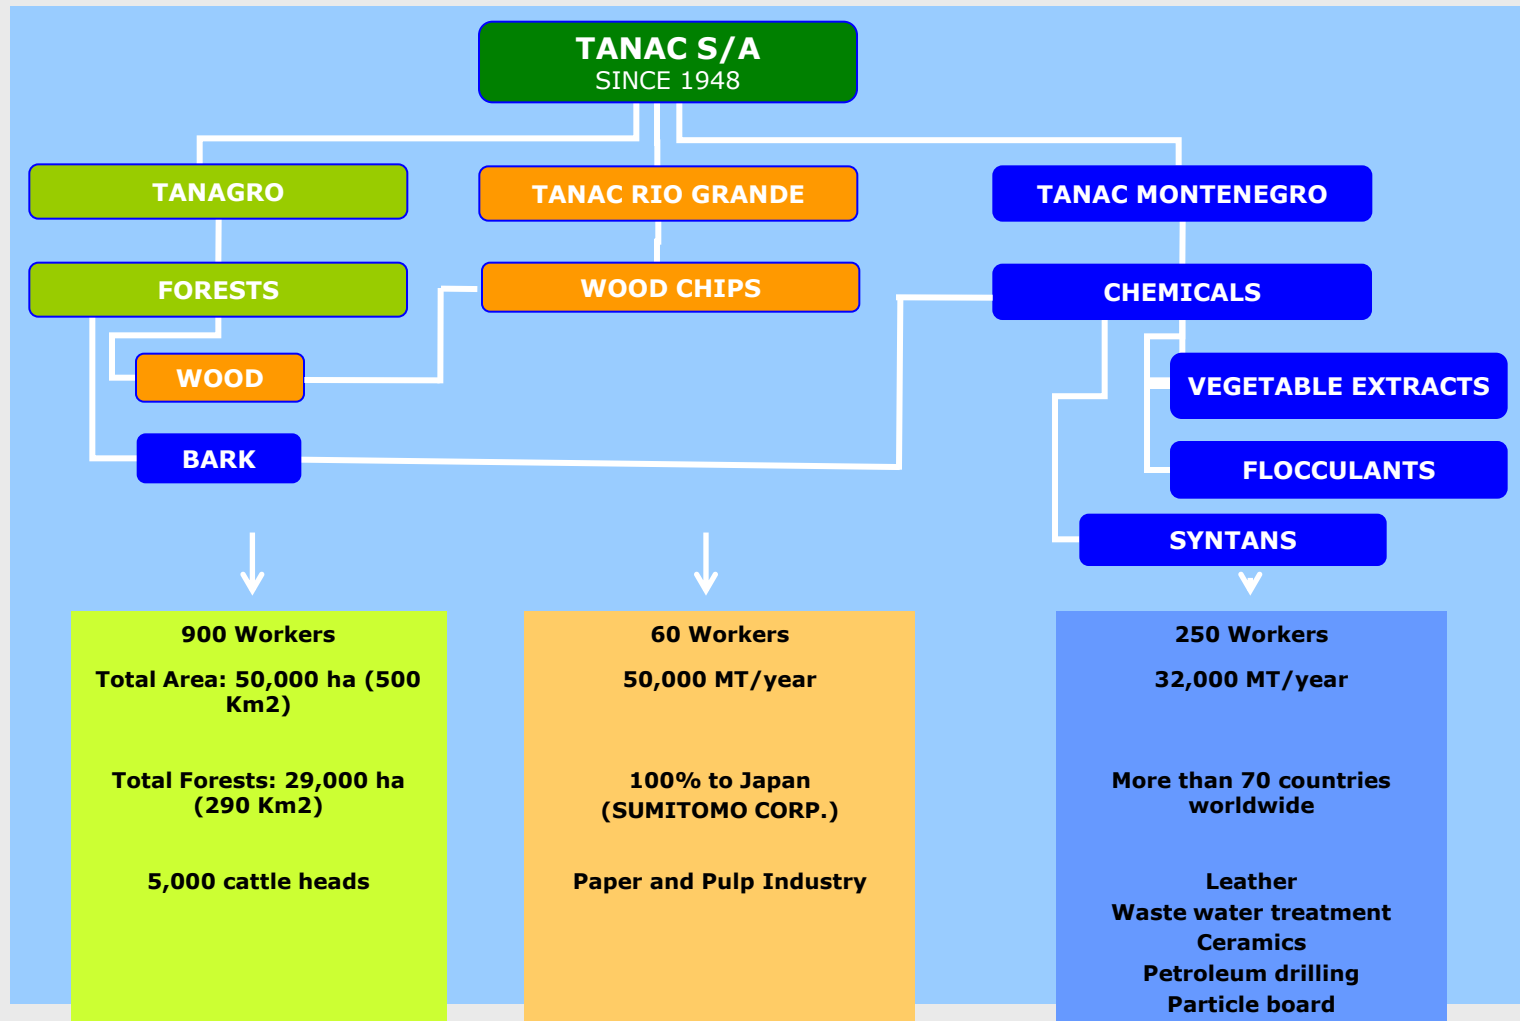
TANAC S/A
SINCE 1948

TANAGRO

TANAC RIO GRANDE

TANAC MONTENEGRO

FORESTS

WOOD CHIPS

CHEMICALS

WOOD

VEGETABLE EXTRACTS

BARK

FLOCCULANTS

SYNTANS

900 Workers

Total Area: 50,000 ha (500 Km2)

Total Forests: 29,000 ha (290 Km2)

5,000 cattle heads

60 Workers

50,000 MT/year

100% to Japan (SUMITOMO CORP.)

Paper and Pulp Industry

250 Workers

32,000 MT/year

More than 70 countries worldwide

Leather
Waste water treatment
Ceramics
Petroleum drilling
Particle board